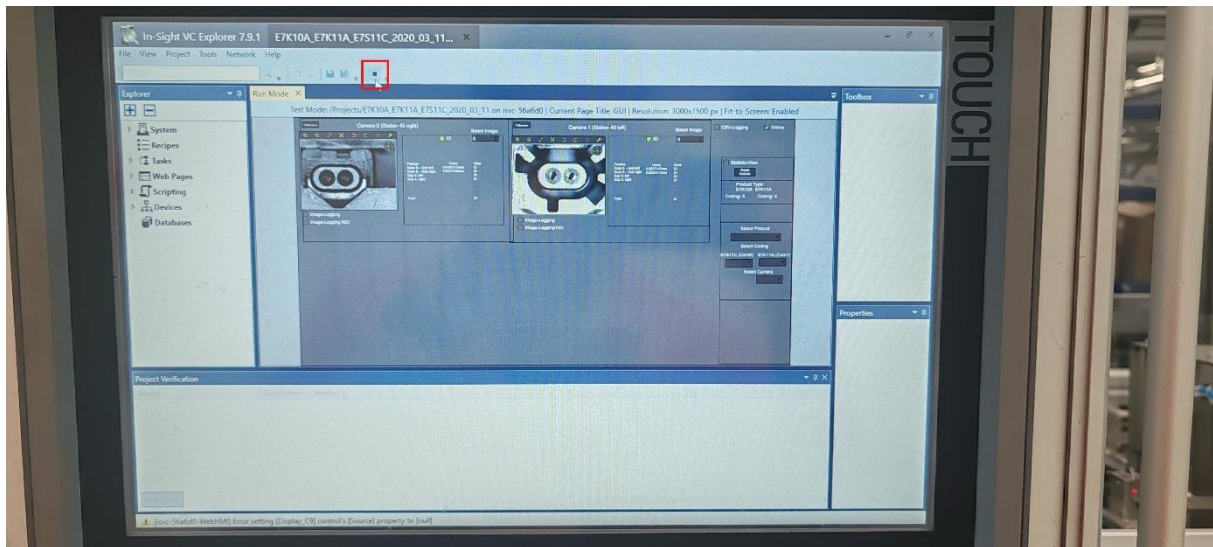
In-Sight VC Explorer 7.9.1 E7K10A_E7K11A_E7S11C_2020_03_11...

File View Project Tools Network Help

Explorer

System
Recipes
Tasks
Web Pages
Scripting
Devices
Databases

Run Mode

Test Mode: /Projects/E7K10A_E7K11A_E7S11C_2020_03_11 on isvc-56a6d0 | Current Page Title: GUI | Resolution: 3000x1500 px | Fit-to-Screen: Enabled

Camera 0 (Station 40 right)

Camera 1 (Station 40 left)

Select Image

Image Logging
Image Logging NIO

Image Logging
Image Logging NIO

CSV-Logging
Online

Statistic View

Product Type

Select Product

Select Coding

Select Camera

Toolbox

Properties

Project Verification

Source Description Category

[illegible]

TOUCH

isvc-56a6d0-WebHMI Error setting [Display_C9] control's [Source] property to [null]